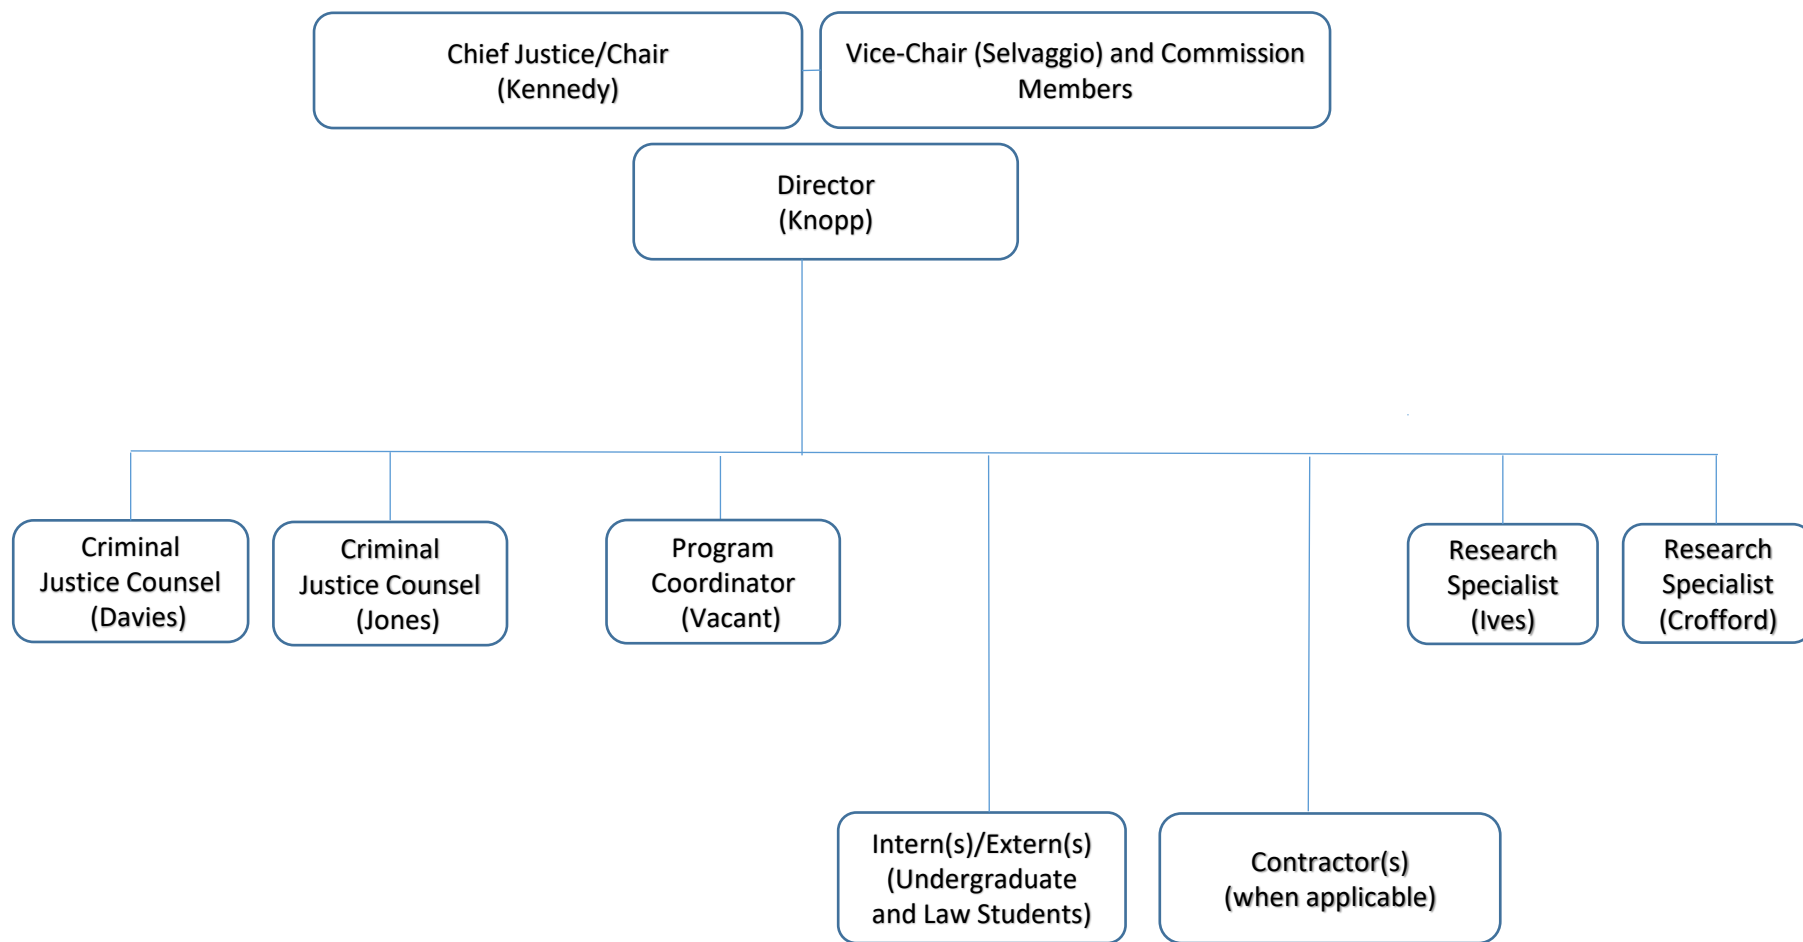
Chief Justice/Chair
(Kennedy)

Vice-Chair (Selvaggio) and Commission Members

Director
(Knopp)

Criminal Justice Counsel
(Davies)

Criminal Justice Counsel
(Jones)

Program Coordinator
(Vacant)

Research Specialist
(Ives)

Research Specialist
(Crofford)

Intern(s)/Extern(s)
(Undergraduate and Law Students)

Contractor(s)
(when applicable)